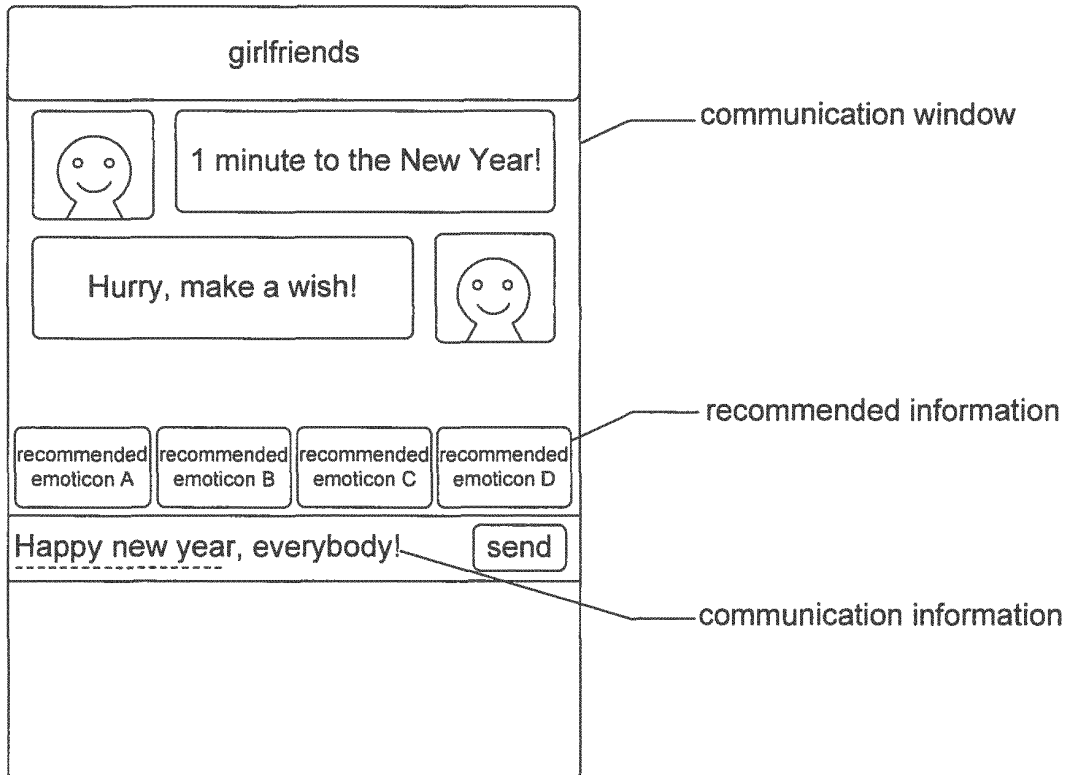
girlfriends

communication window

1 minute to the New Year!

Hurry, make a wish!

recommended information

recommended emoticon A

recommended emoticon B

recommended emoticon C

recommended emoticon D

Happy new year, everybody!

send

communication information